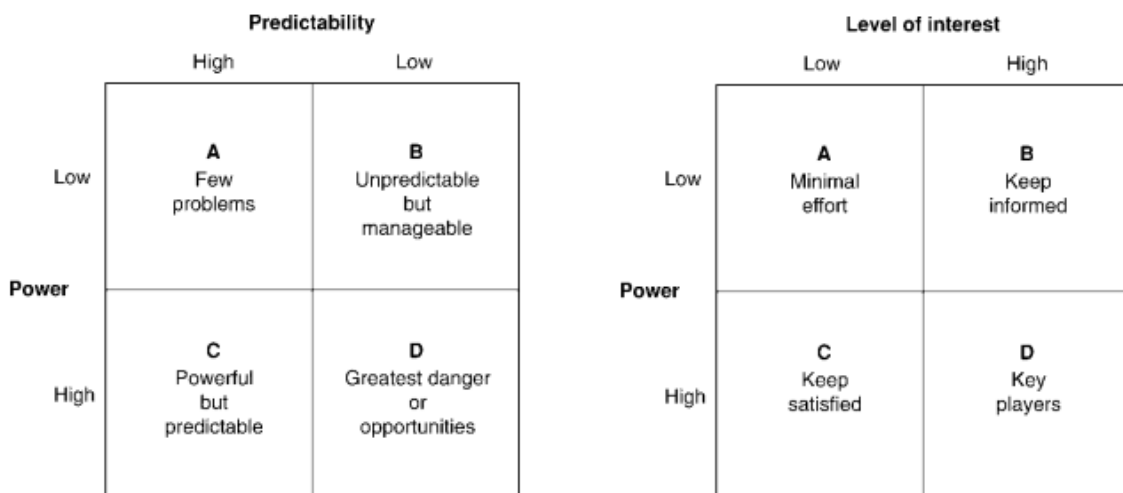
Predictability

|  | High | Low |
|---|---|---|
| **Low** | **A** Few problems | **B** Unpredictable but manageable |
| **High** | **C** Powerful but predictable | **D** Greatest danger or opportunities |

Power

Level of interest

|  | Low | High |
|---|---|---|
| **Low** | **A** Minimal effort | **B** Keep informed |
| **High** | **C** Keep satisfied | **D** Key players |

Power